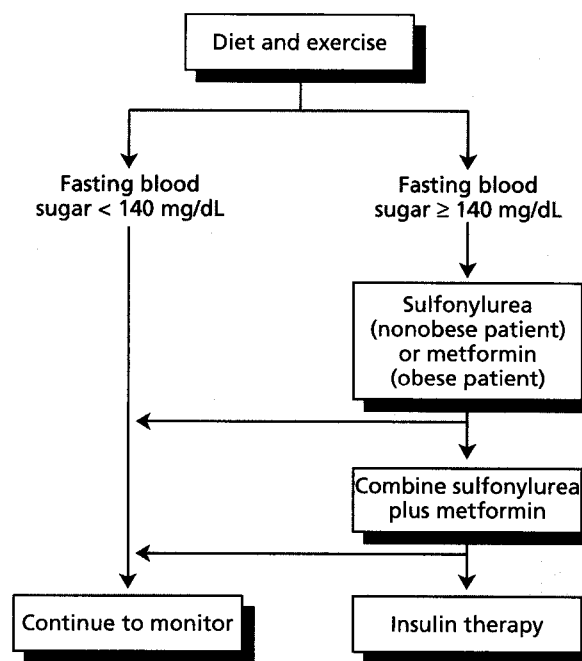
Diet and exercise

Fasting blood sugar < 140 mg/dL

Fasting blood sugar ≥ 140 mg/dL

Sulfonylurea (nonobese patient) or metformin (obese patient)

Combine sulfonylurea plus metformin

Continue to monitor

Insulin therapy